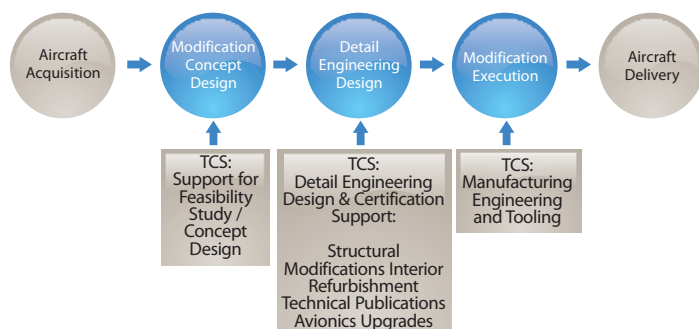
Aircraft Acquisition

Modification Concept Design

Detail Engineering Design

Modification Execution

Aircraft Delivery

TCS: Support for Feasibility Study / Concept Design

TCS: Detail Engineering Design & Certification Support:

Structural Modifications Interior Refurbishment Technical Publications Avionics Upgrades

TCS: Manufacturing Engineering and Tooling